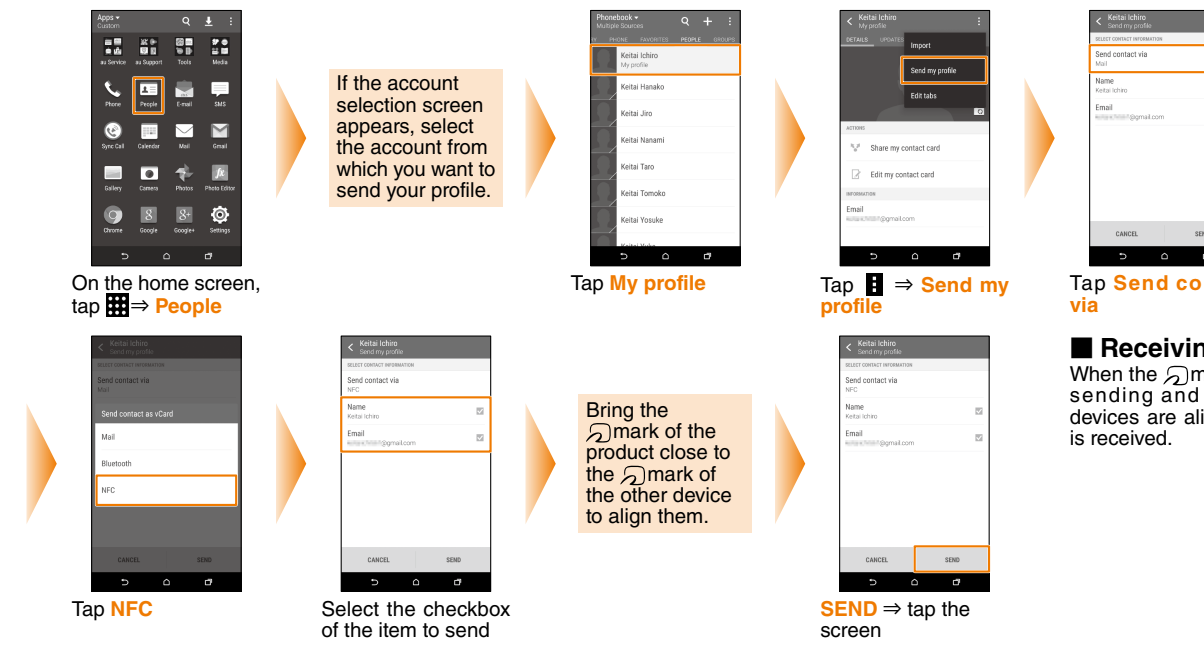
Apps
Custom

au Service
au Support
Tools
Media
Phone
People
E-mail
SMS
Sync Call
Calendar
Mail
Gmail
Gallery
Camera
Photos
Photo Editor
Chrome
Google
Google+
Settings

On the home screen, tap ⇒ **People**

If the account selection screen appears, select the account from which you want to send your profile.

Phonebook
Multiple Sources
PHONE FAVORITES PEOPLE GROUPS
Keitai Ichiro
My profile
Keitai Hanako
Keitai Jiro
Keitai Nanami
Keitai Taro
Keitai Tomoko
Keitai Yosuke
Keitai Yuko

Tap **My profile**

Keitai Ichiro
My profile
DETAILS UPDATES
Import
Send my profile
Edit tabs
ACTIONS
Share my contact card
Edit my contact card
INFORMATION
Email
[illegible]@gmail.com

Tap ⇒ **Send my profile**

Keitai Ichiro
Send my profile
SELECT CONTACT INFORMATION
Send contact via
Mail
Name
Keitai Ichiro
Email
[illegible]@gmail.com
CANCEL
SEN

Tap **Send co via**

■ **Receivin**
When the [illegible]m sending and devices are ali is received.

Keitai Ichiro
Send my profile
SELECT CONTACT INFORMATION
Send contact via
Mail
Send contact as vCard
Mail
Bluetooth
NFC
CANCEL
SEND

Tap **NFC**

Keitai Ichiro
Send my profile
SELECT CONTACT INFORMATION
Send contact via
NFC
Name
Keitai Ichiro
Email
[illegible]@gmail.com
CANCEL
SEND

Select the checkbox of the item to send

Bring the mark of the product close to the mark of the other device to align them.

Keitai Ichiro
Send my profile
SELECT CONTACT INFORMATION
Send contact via
NFC
Name
Keitai Ichiro
Email
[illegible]@gmail.com
CANCEL
SEND

**SEND** ⇒ tap the screen